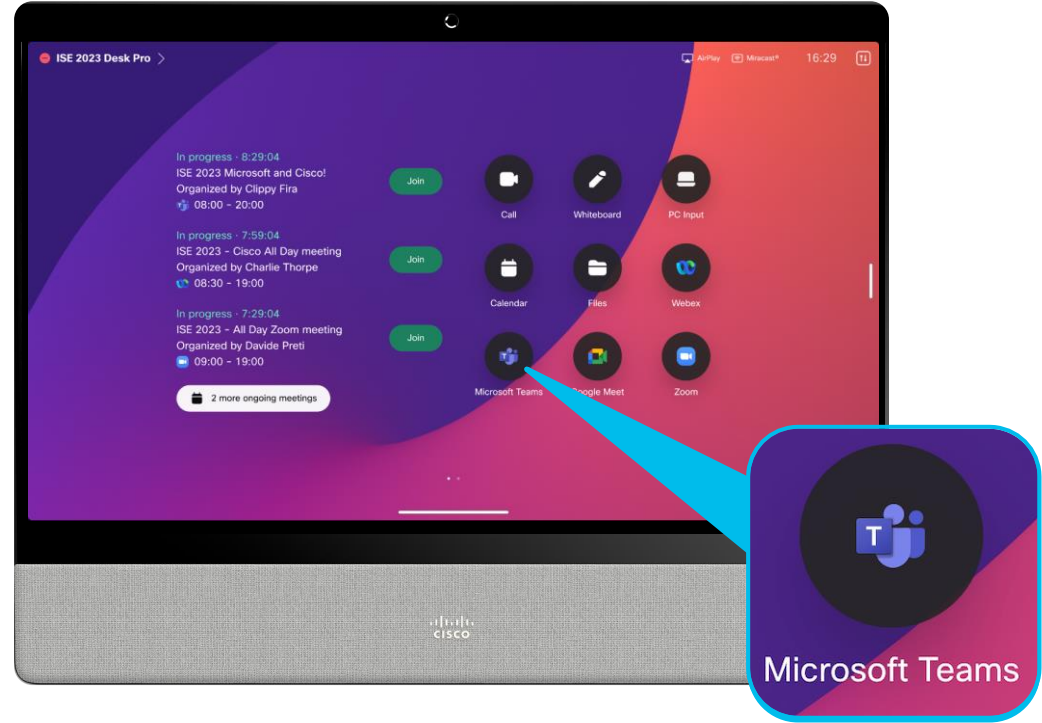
ISE 2023 Desk Pro >

AirPlay Miracast® 16:29

In progress · 8:29:04
ISE 2023 Microsoft and Cisco!
Organized by Clippy Fira
08:00 - 20:00

Join

In progress · 7:59:04
ISE 2023 - Cisco All Day meeting
Organized by Charlie Thorpe
08:30 - 19:00

Join

In progress · 7:29:04
ISE 2023 - All Day Zoom meeting
Organized by Davide Preti
09:00 - 19:00

Join

2 more ongoing meetings

Call
Whiteboard
PC Input
Calendar
Files
Webex
Microsoft Teams
Google Meet
Zoom

cisco

T

Microsoft Teams